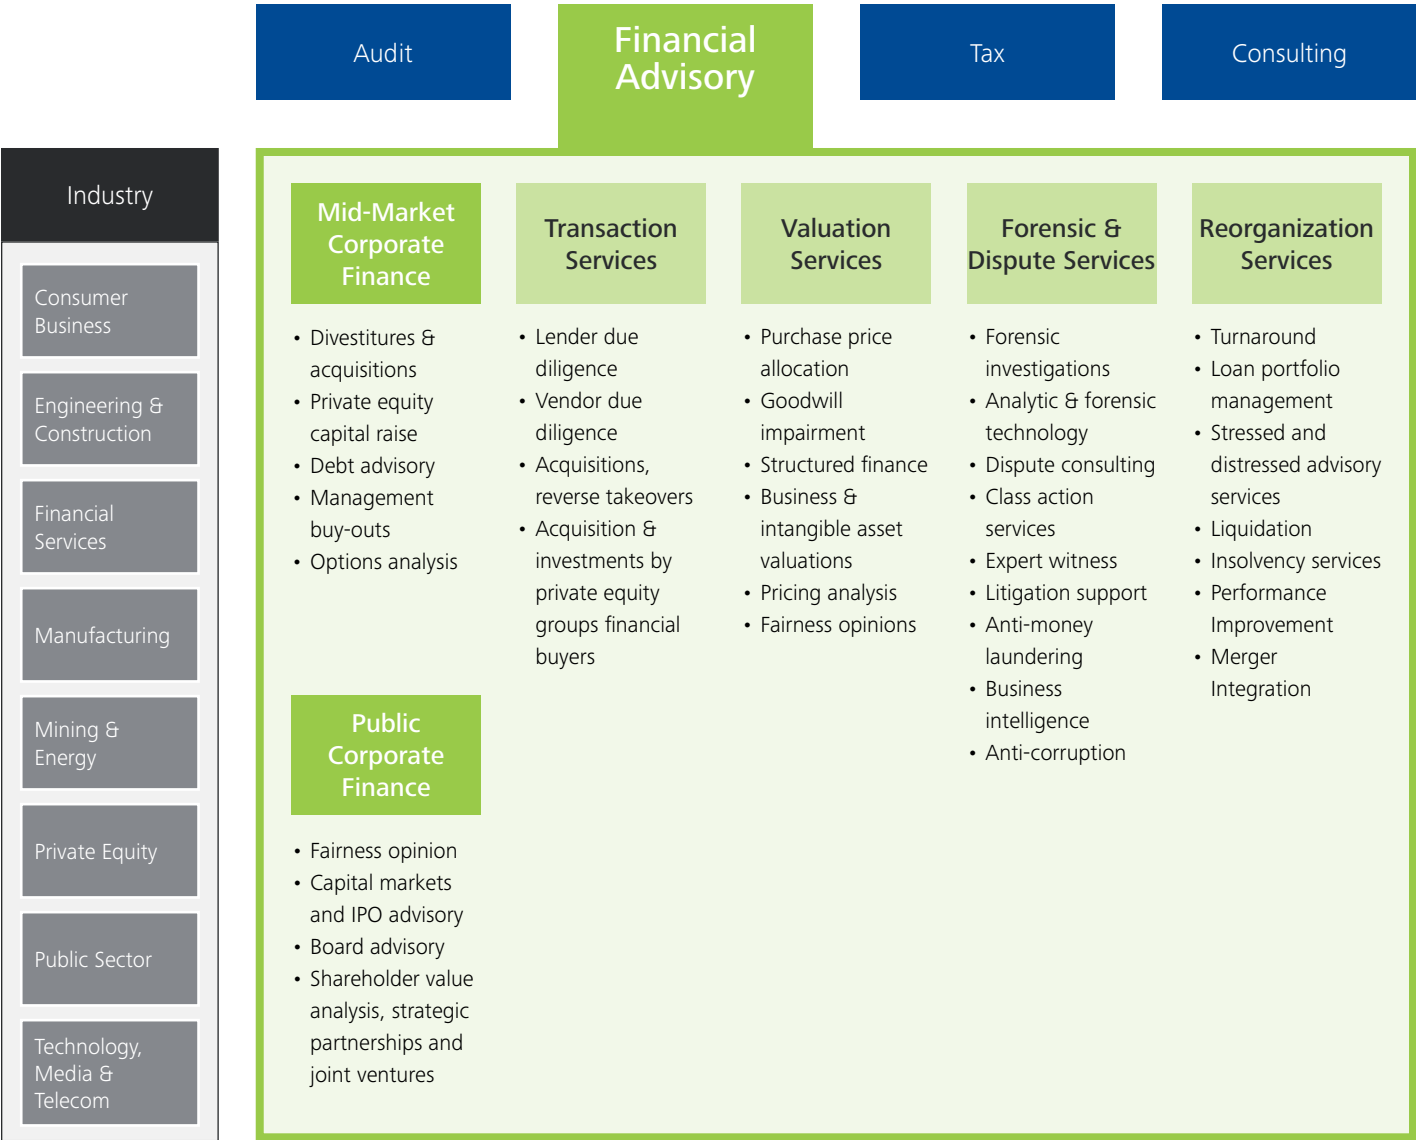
Audit

Financial Advisory

Tax

Consulting

Industry

Consumer Business

Engineering & Construction

Financial Services

Manufacturing

Mining & Energy

Private Equity

Public Sector

Technology, Media & Telecom

Mid-Market Corporate Finance

- Divestitures & acquisitions
- Private equity capital raise
- Debt advisory
- Management buy-outs
- Options analysis

Public Corporate Finance

- Fairness opinion
- Capital markets and IPO advisory
- Board advisory
- Shareholder value analysis, strategic partnerships and joint ventures

Transaction Services

- Lender due diligence
- Vendor due diligence
- Acquisitions, reverse takeovers
- Acquisition & investments by private equity groups financial buyers

Valuation Services

- Purchase price allocation
- Goodwill impairment
- Structured finance
- Business & intangible asset valuations
- Pricing analysis
- Fairness opinions

Forensic & Dispute Services

- Forensic investigations
- Analytic & forensic technology
- Dispute consulting
- Class action services
- Expert witness
- Litigation support
- Anti-money laundering
- Business intelligence
- Anti-corruption

Reorganization Services

- Turnaround
- Loan portfolio management
- Stressed and distressed advisory services
- Liquidation
- Insolvency services
- Performance Improvement
- Merger Integration